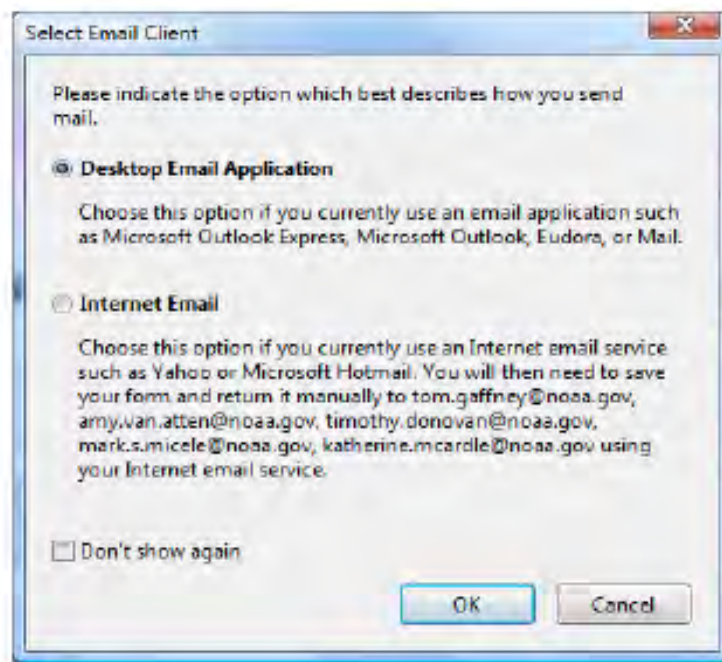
Select Email Client

Please indicate the option which best describes how you send mail.

Desktop Email Application

Choose this option if you currently use an email application such as Microsoft Outlook Express, Microsoft Outlook, Eudora, or Mail.

Internet Email

Choose this option if you currently use an Internet email service such as Yahoo or Microsoft Hotmail. You will then need to save your form and return it manually to tom.gaffney@noaa.gov, amy.van.atten@noaa.gov, timothy.donovan@noaa.gov, mark.s.micele@noaa.gov, katherine.mcardle@noaa.gov using your Internet email service.

Don't show again

OK

Cancel